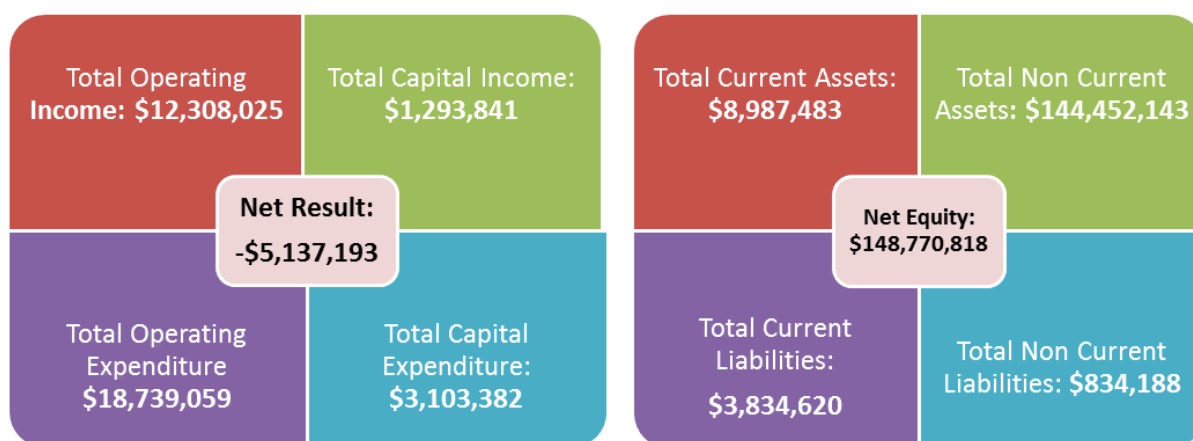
Total Operating Income: $12,308,025

Total Capital Income: $1,293,841

Net Result: -$5,137,193

Total Operating Expenditure $18,739,059

Total Capital Expenditure: $3,103,382

Total Current Assets: $8,987,483

Total Non Current Assets: $144,452,143

Net Equity: $148,770,818

Total Current Liabilities: $3,834,620

Total Non Current Liabilities: $834,188